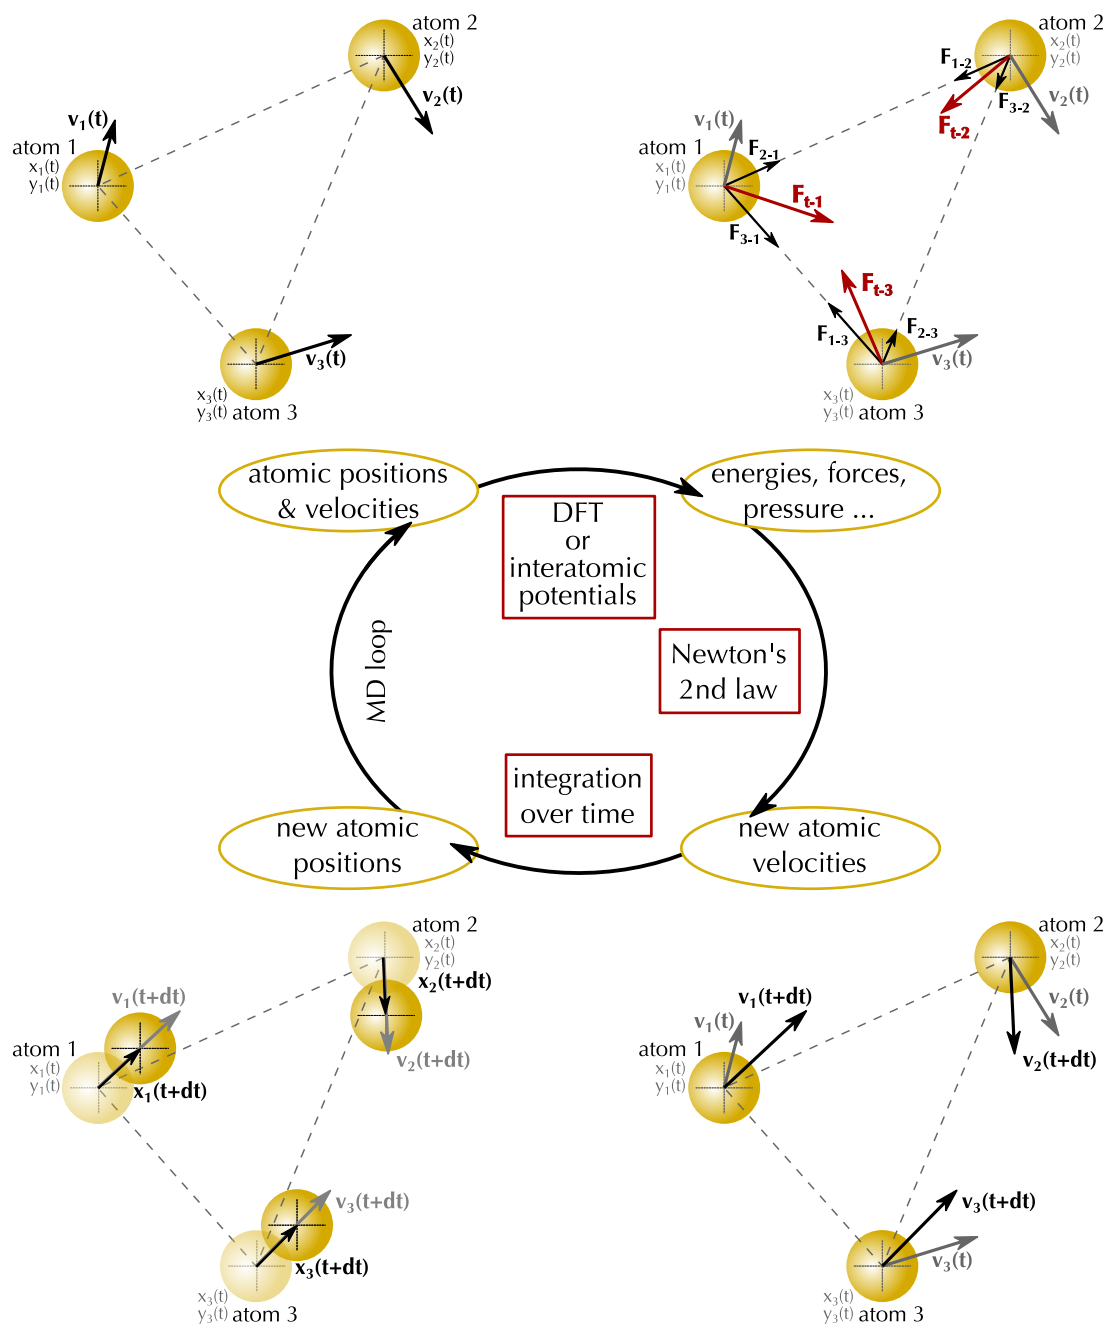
atom 2
$x_2(t)$
$y_2(t)$
$v_1(t)$
$v_2(t)$
atom 1
$x_1(t)$
$y_1(t)$
$v_3(t)$
$x_3(t)$
$y_3(t)$ atom 3

atom 2
$x_2(t)$
$y_2(t)$
$F_{1-2}$
$F_{3-2}$
$v_2(t)$
$F_{t-2}$
$v_1(t)$
atom 1
$x_1(t)$
$y_1(t)$
$F_{2-1}$
$F_{t-1}$
$F_{3-1}$
$F_{t-3}$
$F_{1-3}$
$F_{2-3}$
$v_3(t)$
$x_3(t)$
$y_3(t)$ atom 3

atomic positions & velocities

energies, forces, pressure ...

DFT or interatomic potentials

Newton's 2nd law

MD loop

integration over time

new atomic positions

new atomic velocities

atom 2
$x_2(t)$
$y_2(t)$
$x_2(t+dt)$
$v_1(t+dt)$
$v_2(t+dt)$
atom 1
$x_1(t)$
$y_1(t)$
$x_1(t+dt)$
$v_3(t+dt)$
$x_3(t+dt)$
$x_3(t)$
$y_3(t)$ atom 3

atom 2
$x_2(t)$
$y_2(t)$
$v_1(t+dt)$
$v_1(t)$
$v_2(t)$
$v_2(t+dt)$
atom 1
$x_1(t)$
$y_1(t)$
$v_3(t+dt)$
$v_3(t)$
$x_3(t)$
$y_3(t)$ atom 3